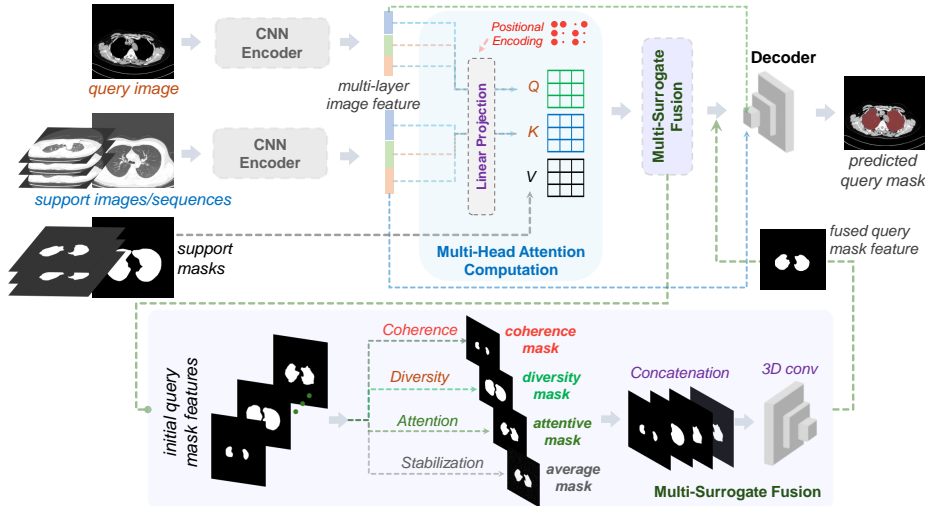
query image

CNN Encoder

multi-layer image feature

Positional Encoding

Linear Projection

$Q$

$K$

$V$

Multi-Surrogate Fusion

Decoder

predicted query mask

support images/sequences

CNN Encoder

support masks

Multi-Head Attention Computation

fused query mask feature

initial query mask features

Coherence

coherence mask

Diversity

diversity mask

Attention

attentive mask

Stabilization

average mask

Concatenation

3D conv

Multi-Surrogate Fusion